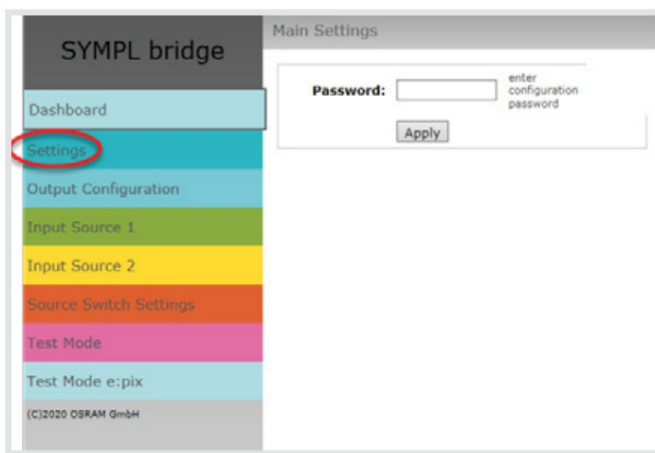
SYMPL bridge

Dashboard

Settings

Output Configuration

Input Source 1

Input Source 2

Source Switch Settings

Test Mode

Test Mode e:pix

(C)2020 OSRAM GmbH

Main Settings

Password:

enter configuration password

Apply